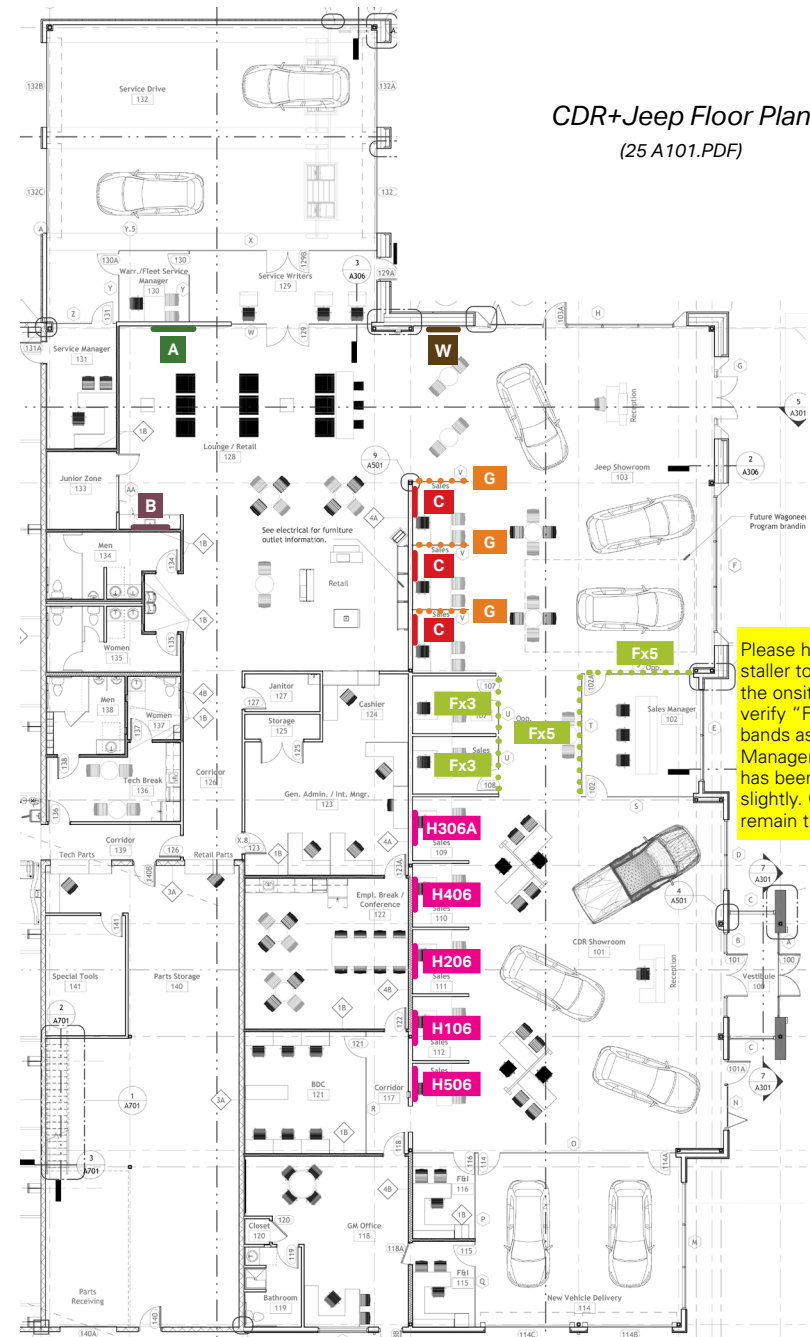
CDR+Jeep Floor Plan
(25 A101.PDF)

132B
Service Drive
132
132A
132C
132
Y.5
X
130A
130
Warr./Fleet Service Manager
130
Service Writers
129
129A
3
A306
131A
Service Manager
131
A
W
H
Z
Y
W
Reception
G
5
A301
1B
Lounge / Retail
128
Junior Zone
133
AA
B
9
A501
G
C
Sales
V
Jeep Showroom
103
2
A306
Future Wagoneer Program brandin
Men
134
1B
4A
See electrical for furniture outlet information.
G
C
Sales
Retail
Women
135
1B
G
C
Sales
F
Fx5
Please h staller to the onsit verify "F bands as Manager has been slightly. C remain t
4B
Men
138
Women
137
1B
Janitor
127
127
Storage
125
Cashier
124
Fx3
107
U
Opp.
102A
Sales Manager
102
Sales
Fx5
T
Fx3
U
108
Tech Break
136
Corridor
126
Gen. Admin. / Int. Mngr.
123
102
S
E
H306A
Sales
109
Corridor
139
Tech Parts
140B
126
Retail Parts
X.8
123
1B
4A
123A
D
7
A301
3A
141
Empl. Break / Conference
122
H406
Sales
110
4
A501
C
B
CDR Showroom
101
H206
Sales
111
Reception
101
Vestibule
100
Special Tools
141
Parts Storage
140
1B
4B
2
A701
121
H106
Sales
112
101A
C
H506
Sales
1
A701
BDC
121
122
Corridor
117
R
7
A301
3A
1B
N
O
3
A701
118
116
114
F&I
116
114A
4B
1B
P
120
Closet
120
GM Office
118
M
118A
119
115
F&I
115
Q
Parts Receiving
Bathroom
119
New Vehicle Delivery
114
140A
140
114C
114B